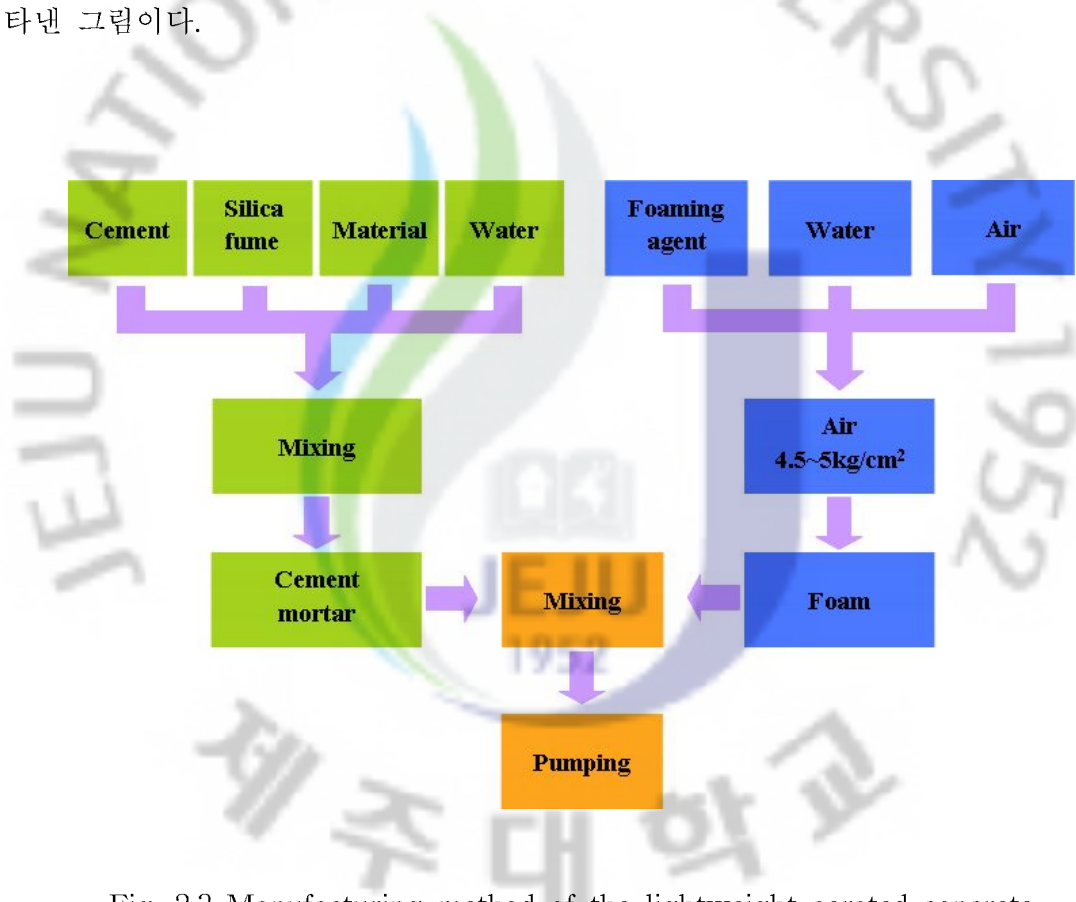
타낸 그림이다.

Cement

Silica fume

Material

Water

Foaming agent

Water

Air

Mixing

Air $4.5\sim5kg/cm^2$

Cement mortar

Mixing

Foam

Pumping

Fig. 2.2 Manufacturing method of the lightweight aerated concrete